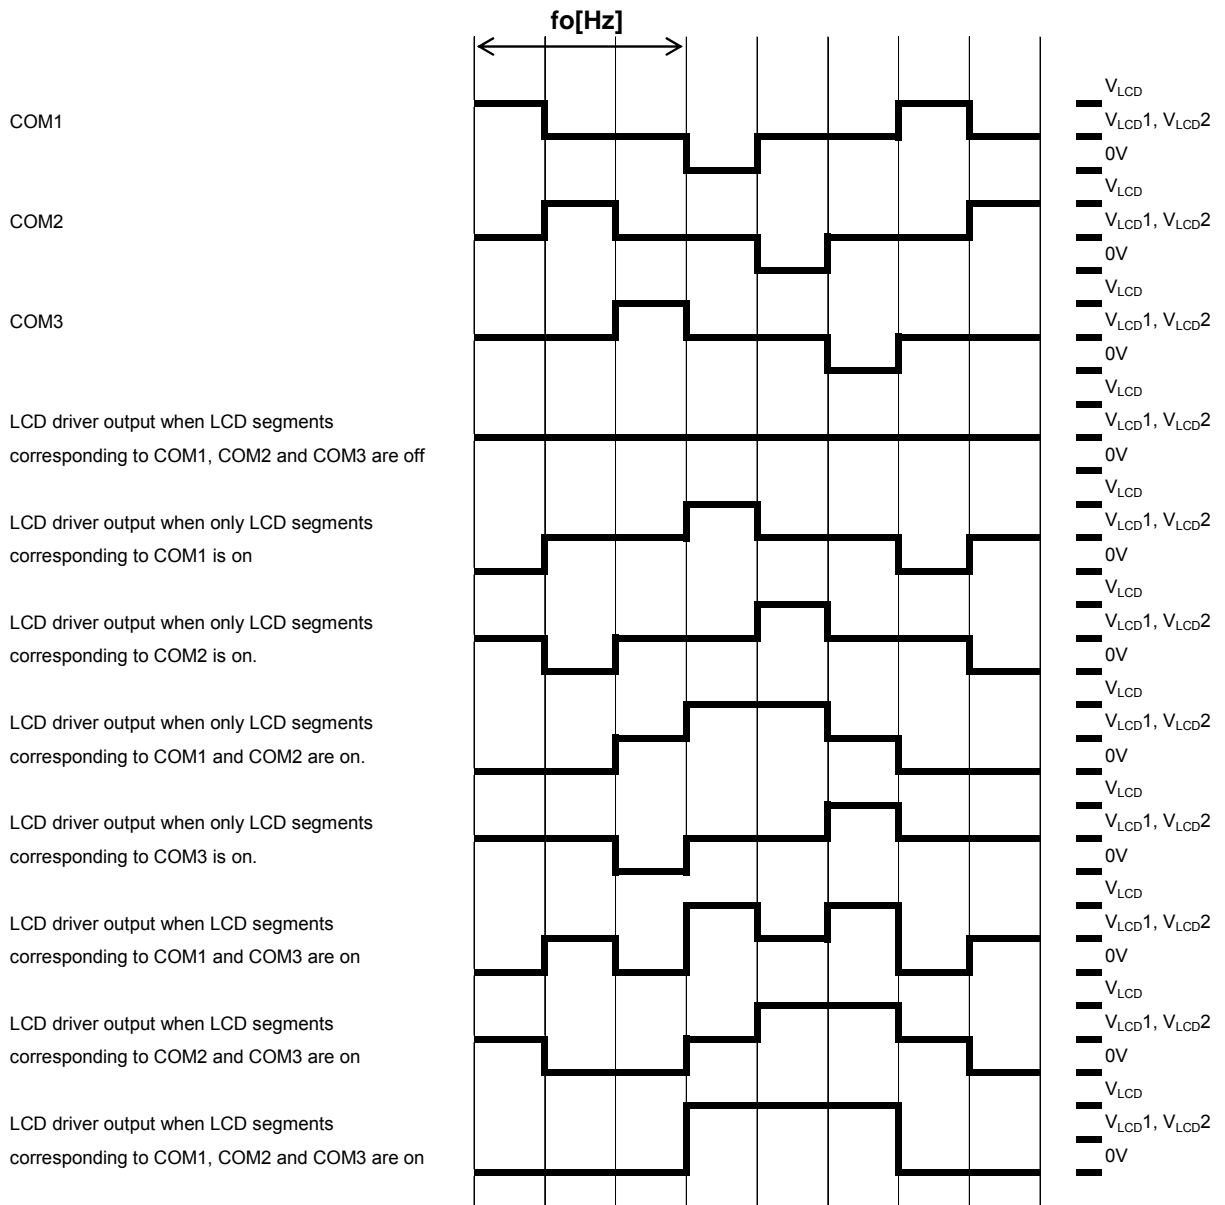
fo[Hz]

COM1

$V_{LCD}$
$V_{LCD}1$, $V_{LCD}2$
0V

COM2

$V_{LCD}$
$V_{LCD}1$, $V_{LCD}2$
0V

COM3

$V_{LCD}$
$V_{LCD}1$, $V_{LCD}2$
0V

LCD driver output when LCD segments corresponding to COM1, COM2 and COM3 are off

$V_{LCD}$
$V_{LCD}1$, $V_{LCD}2$
0V

LCD driver output when only LCD segments corresponding to COM1 is on

$V_{LCD}$
$V_{LCD}1$, $V_{LCD}2$
0V

LCD driver output when only LCD segments corresponding to COM2 is on.

$V_{LCD}$
$V_{LCD}1$, $V_{LCD}2$
0V

LCD driver output when only LCD segments corresponding to COM1 and COM2 are on.

$V_{LCD}$
$V_{LCD}1$, $V_{LCD}2$
0V

LCD driver output when only LCD segments corresponding to COM3 is on.

$V_{LCD}$
$V_{LCD}1$, $V_{LCD}2$
0V

LCD driver output when LCD segments corresponding to COM1 and COM3 are on

$V_{LCD}$
$V_{LCD}1$, $V_{LCD}2$
0V

LCD driver output when LCD segments corresponding to COM2 and COM3 are on

$V_{LCD}$
$V_{LCD}1$, $V_{LCD}2$
0V

LCD driver output when LCD segments corresponding to COM1, COM2 and COM3 are on

$V_{LCD}$
$V_{LCD}1$, $V_{LCD}2$
0V